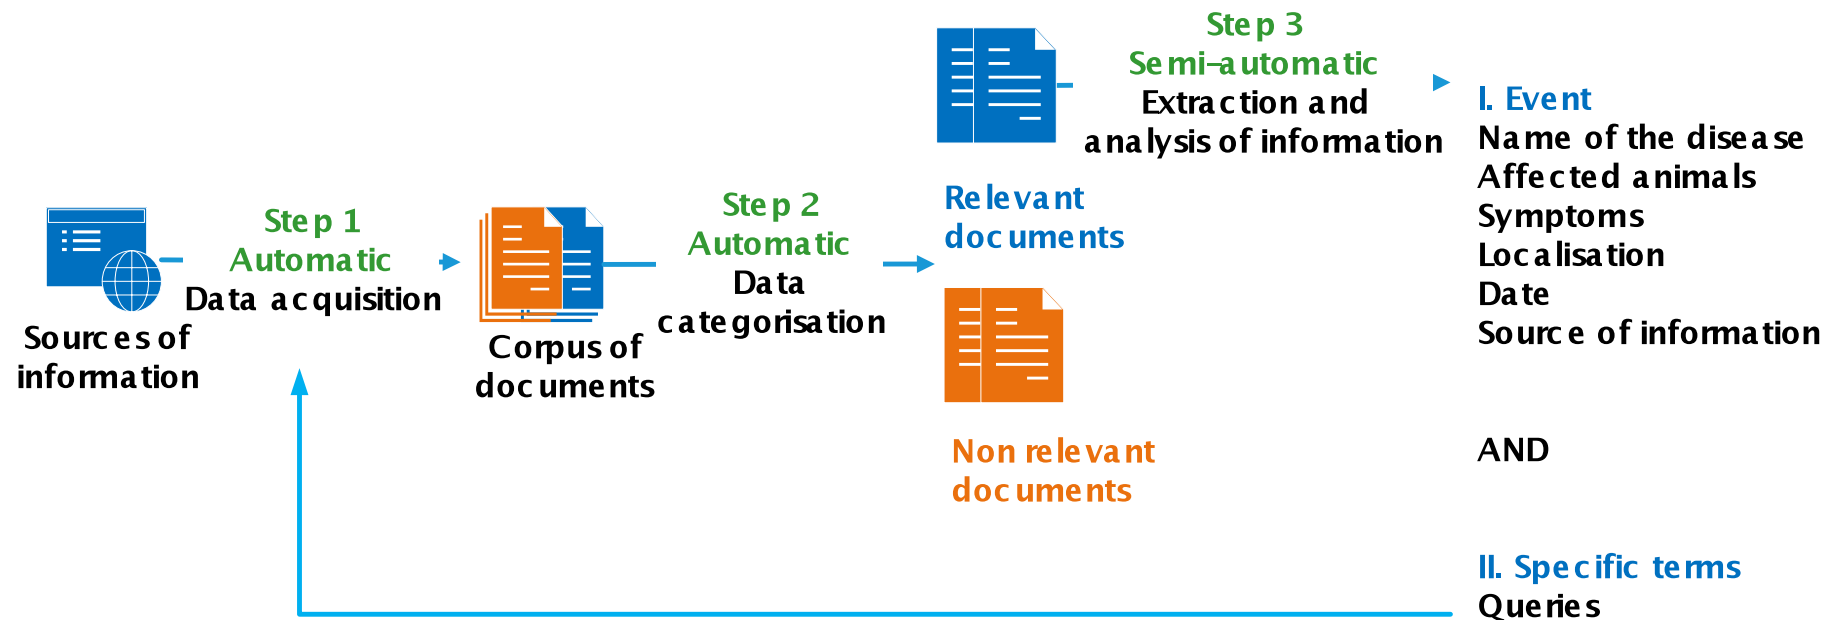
Sources of information

Step 1
Automatic
Data acquisition

Corpus of documents

Step 2
Automatic
Data categorisation

Relevant documents

Non relevant documents

Step 3
Semi-automatic
Extraction and analysis of information

I. Event
Name of the disease
Affected animals
Symptoms
Localisation
Date
Source of information

AND

II. Specific terms
Queries